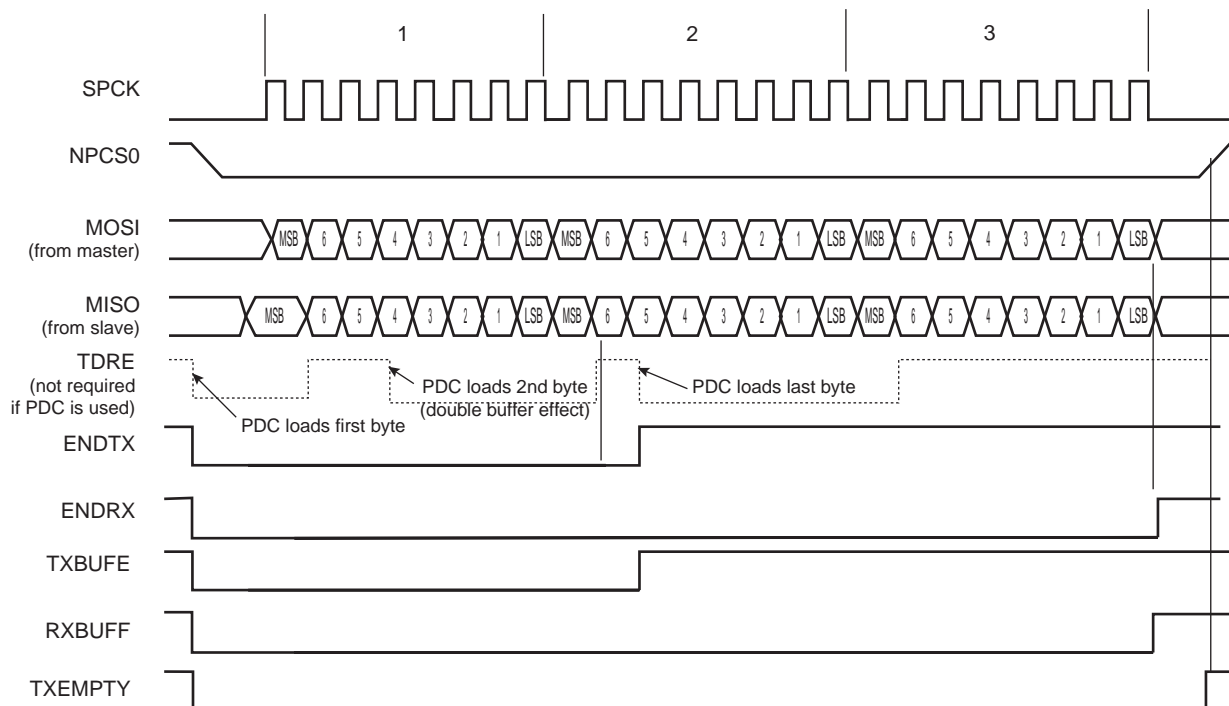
1
2
3

SPCK

NPCS0

MOSI
(from master)

MSB 6 5 4 3 2 1 LSB MSB 6 5 4 3 2 1 LSB MSB 6 5 4 3 2 1 LSB

MISO
(from slave)

MSB 6 5 4 3 2 1 LSB MSB 6 5 4 3 2 1 LSB MSB 6 5 4 3 2 1 LSB

TDRE
(not required if PDC is used)

PDC loads first byte

PDC loads 2nd byte
(double buffer effect)

PDC loads last byte

ENDTX

ENDRX

TXBUFE

RXBUFF

TXEMPTY